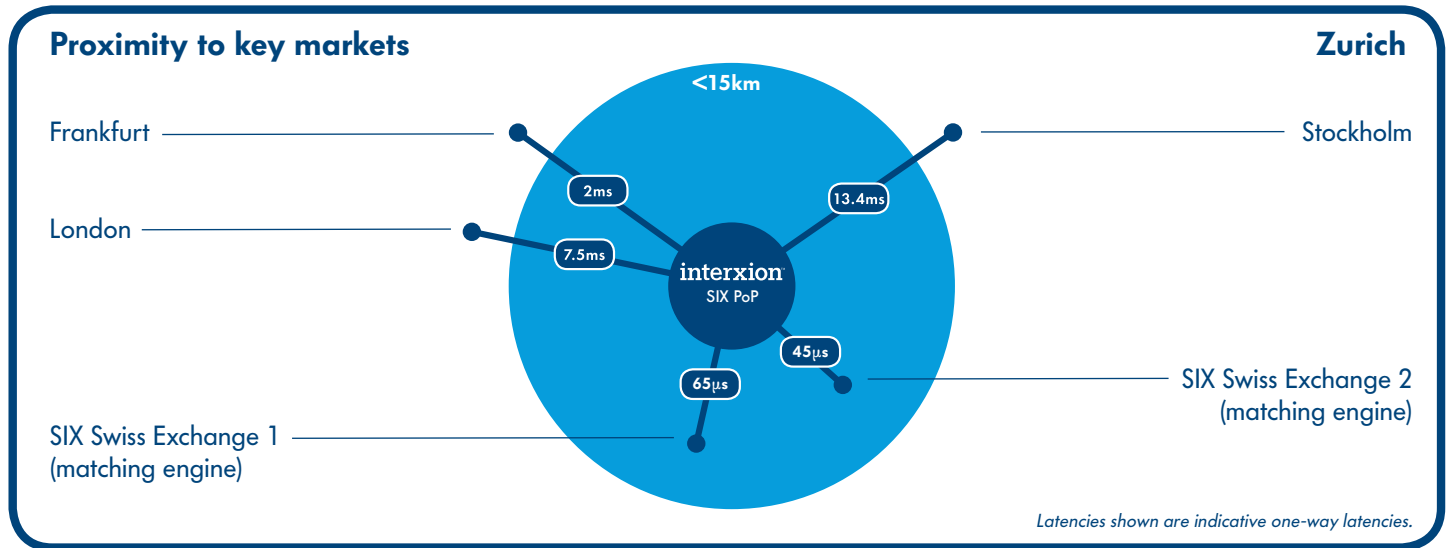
Proximity to key markets

Zurich

<15km

Frankfurt

Stockholm

2ms

13.4ms

London

7.5ms

interxion
SIX PoP

45µs

65µs

SIX Swiss Exchange 2
(matching engine)

SIX Swiss Exchange 1
(matching engine)

Latencies shown are indicative one-way latencies.